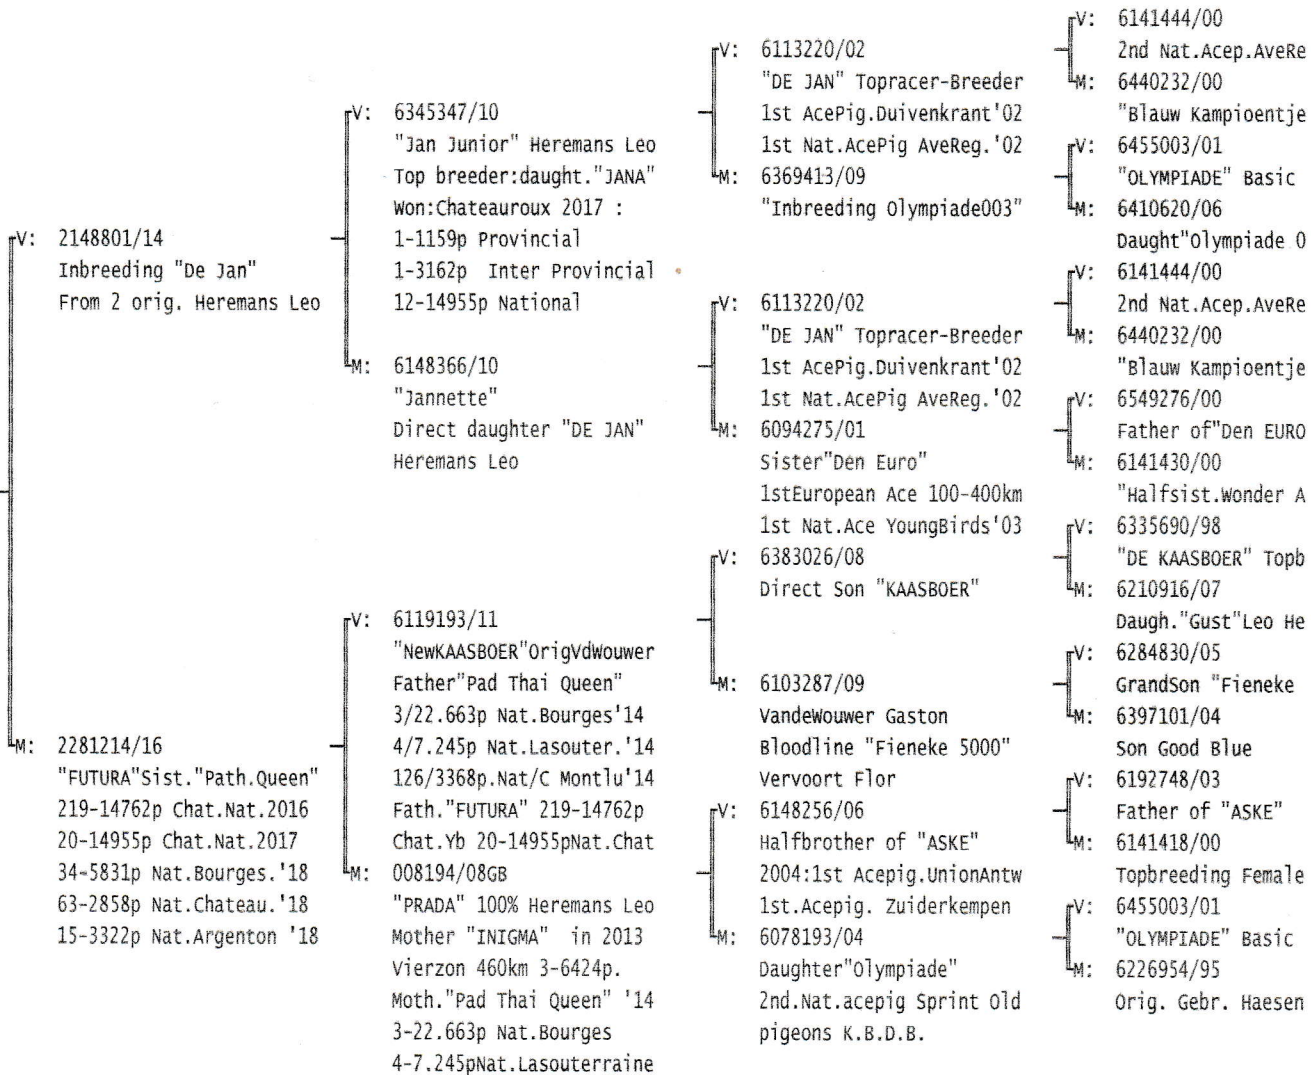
V: 2148801/14
Inbreeding "De Jan"
From 2 orig. Heremans Leo

M: 2281214/16
"FUTURA"Sist."Path.Queen"
219-14762p Chat.Nat.2016
20-14955p Chat.Nat.2017
34-5831p Nat.Bourges.'18
63-2858p Nat.Chateau.'18
15-3322p Nat.Argenton '18

V: 6345347/10
"Jan Junior" Heremans Leo
Top breeder:daught."JANA"
Won:Chateauroux 2017 :
1-1159p Provincial
1-3162p Inter Provincial
12-14955p National

M: 6148366/10
"Jannette"
Direct daughter "DE JAN"
Heremans Leo

V: 6119193/11
"NewKAASBOER"OrigVdWouwer
Father"Pad Thai Queen"
3/22.663p Nat.Bourges'14
4/7.245p Nat.Lasouter.'14
126/3368p.Nat/C Montlu'14
Fath."FUTURA" 219-14762p
Chat.Yb 20-14955pNat.Chat

M: 008194/08GB
"PRADA" 100% Heremans Leo
Mother "INIGMA" in 2013
Vierzon 460km 3-6424p.
Moth."Pad Thai Queen" '14
3-22.663p Nat.Bourges
4-7.245pNat.Lasouterraine

V: 6113220/02
"DE JAN" Topracer-Breeder
1st AcePig.Duivenkrant'02
1st Nat.AcePig AveReg.'02
M: 6369413/09
"Inbreeding Olympiade003"

V: 6113220/02
"DE JAN" Topracer-Breeder
1st AcePig.Duivenkrant'02
1st Nat.AcePig AveReg.'02
M: 6094275/01
Sister"Den Euro"
1stEuropean Ace 100-400km
1st Nat.Ace YoungBirds'03

V: 6383026/08
Direct Son "KAASBOER"
M: 6103287/09
VandeWouwer Gaston
Bloodline "Fieneke 5000"
Vervoort Flor

V: 6148256/06
Halfbrother of "ASKE"
2004:1st Acepig.UnionAntw
1st.Acepig. Zuiderkempen
M: 6078193/04
Daughter"Olympiade"
2nd.Nat.acepig Sprint Old
pigeons K.B.D.B.

V: 6141444/00
2nd Nat.Acep.AveRe
M: 6440232/00
"Blauw Kampioentje
V: 6455003/01
"OLYMPIADE" Basic
M: 6410620/06
Daught"Olympiade 0
V: 6141444/00
2nd Nat.Acep.AveRe
M: 6440232/00
"Blauw Kampioentje
V: 6549276/00
Father of"Den EURO
M: 6141430/00
"Halfsist.Wonder A
V: 6335690/98
"DE KAASBOER" Topb
M: 6210916/07
Daugh."Gust"Leo He
V: 6284830/05
GrandSon "Fieneke
M: 6397101/04
Son Good Blue
V: 6192748/03
Father of "ASKE"
M: 6141418/00
Topbreeding Female
V: 6455003/01
"OLYMPIADE" Basic
M: 6226954/95
Orig. Gebr. Haesen